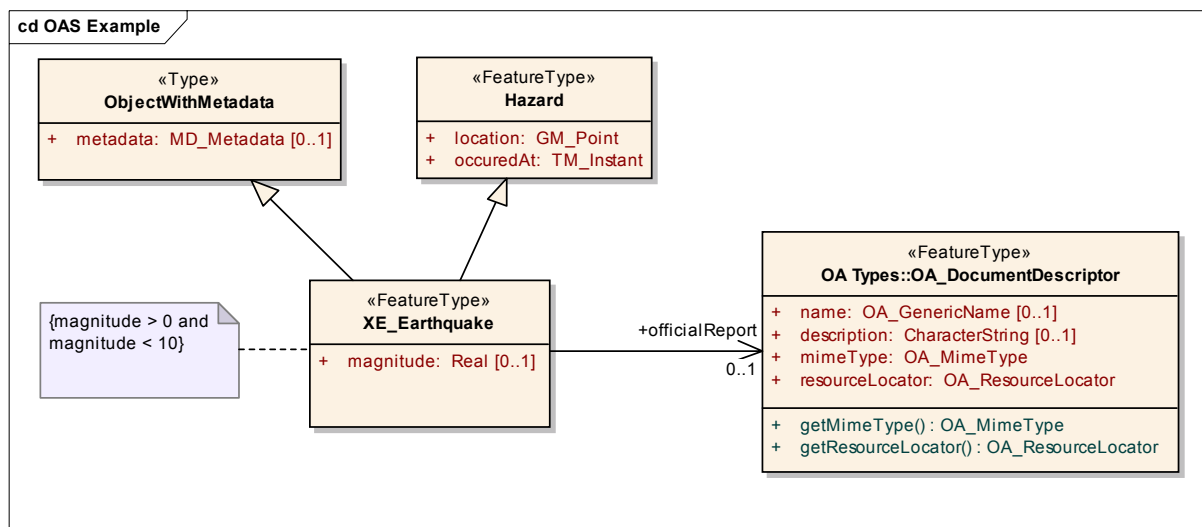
cd OAS Example

«Type»
ObjectWithMetadata

+ metadata: MD_Metadata [0..1]

«FeatureType»
Hazard

+ location: GM_Point
+ occuredAt: TM_Instant

{magnitude > 0 and magnitude < 10}

«FeatureType»
XE_Earthquake

+ magnitude: Real [0..1]

+officialReport
0..1

«FeatureType»
OA Types::OA_DocumentDescriptor

+ name: OA_GenericName [0..1]
+ description: CharacterString [0..1]
+ mimeType: OA_MimeType
+ resourceLocator: OA_ResourceLocator

+ getMimeType() : OA_MimeType
+ getResourceLocator() : OA_ResourceLocator